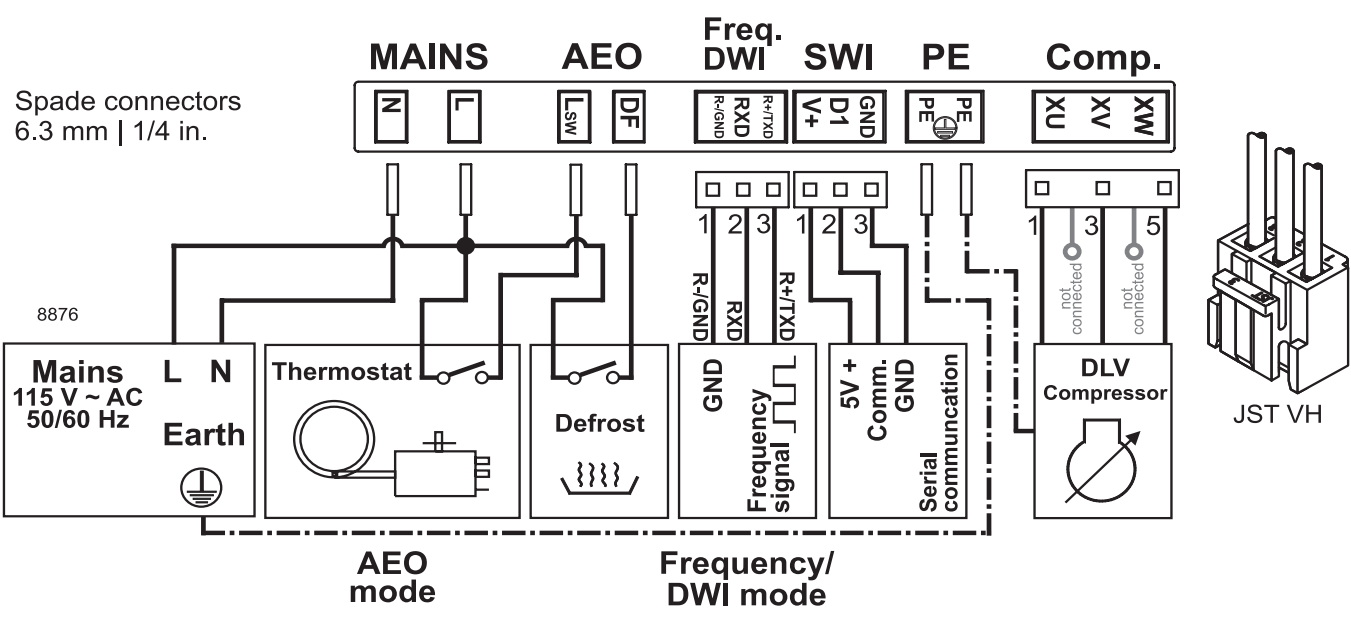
Freq.
MAINS AEO DWI SWI PE Comp.

Spade connectors
6.3 mm | 1/4 in.

N L Lsw DF R-/GND RXD R+/TXD V+ D1 GND PE PE XU XV XW

1 2 3 1 2 3 1 3 5

R-/GND RXD R+/TXD

not connected not connected

8876

Mains L N
115 V ~ AC
50/60 Hz
Earth

Thermostat

Defrost

GND Frequency signal

5V + Comm. GND Serial communcation

DLV
Compressor

JST VH

AEO
mode

Frequency/
DWI mode